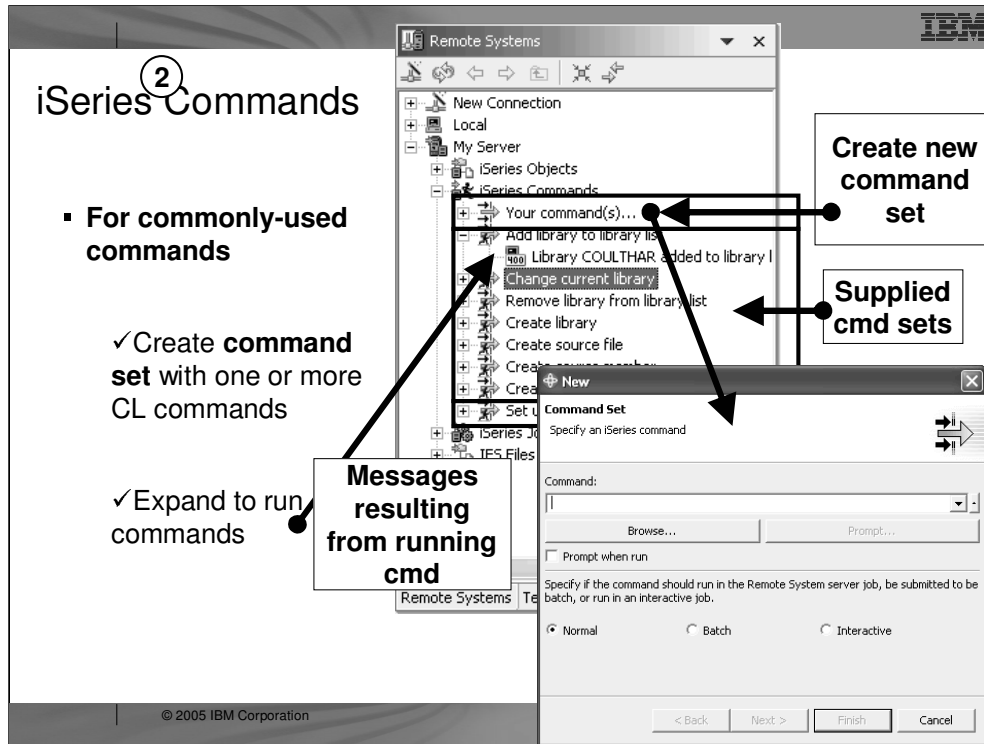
IBM

iSeries Commands
2

▪ For commonly-used commands

✓Create **command set** with one or more CL commands

✓Expand to run commands

Remote Systems

New Connection
Local
My Server
iSeries Objects
iSeries Commands
Your command(s)...
Add library to library list
Library COULTHAR added to library l
Change current library
Remove library from library list
Create library
Create source file
Create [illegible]
Crea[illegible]
Set u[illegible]
iSeries Jo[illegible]
IFS Files

Remote Systems Te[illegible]

Create new command set

Supplied cmd sets

Messages resulting from running cmd

New
Command Set
Specify an iSeries command

Command:
Browse...
Prompt...
Prompt when run
Specify if the command should run in the Remote System server job, be submitted to be batch, or run in an interactive job.
Normal
Batch
Interactive
< Back
Next >
Finish
Cancel

© 2005 IBM Corporation